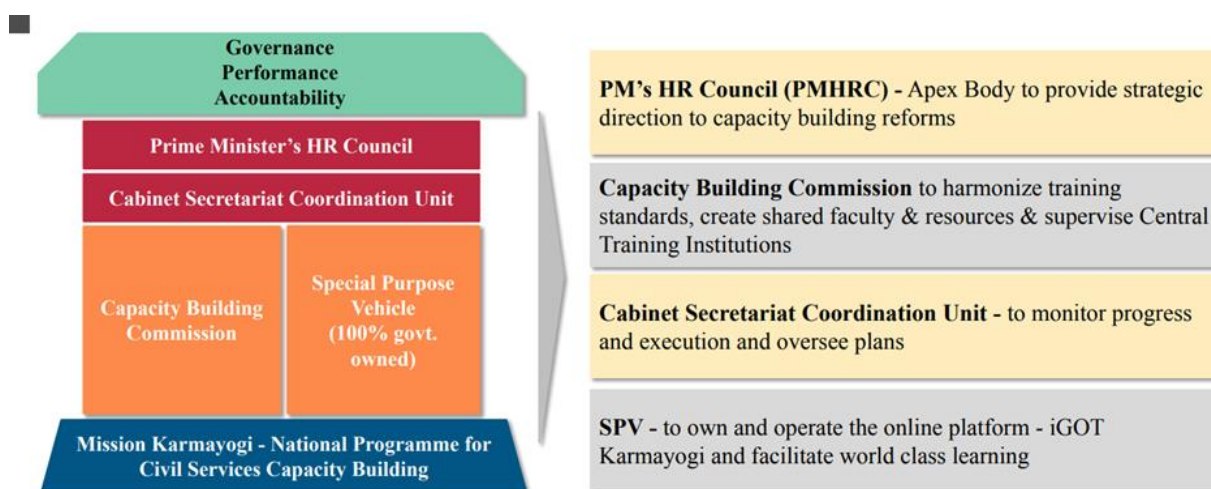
Governance
Performance
Accountability

Prime Minister's HR Council

Cabinet Secretariat Coordination Unit

Capacity Building Commission

Special Purpose Vehicle (100% govt. owned)

Mission Karmayogi - National Programme for Civil Services Capacity Building

PM's HR Council (PMHRC) - Apex Body to provide strategic direction to capacity building reforms

Capacity Building Commission to harmonize training standards, create shared faculty & resources & supervise Central Training Institutions

Cabinet Secretariat Coordination Unit - to monitor progress and execution and oversee plans

SPV - to own and operate the online platform - iGOT Karmayogi and facilitate world class learning